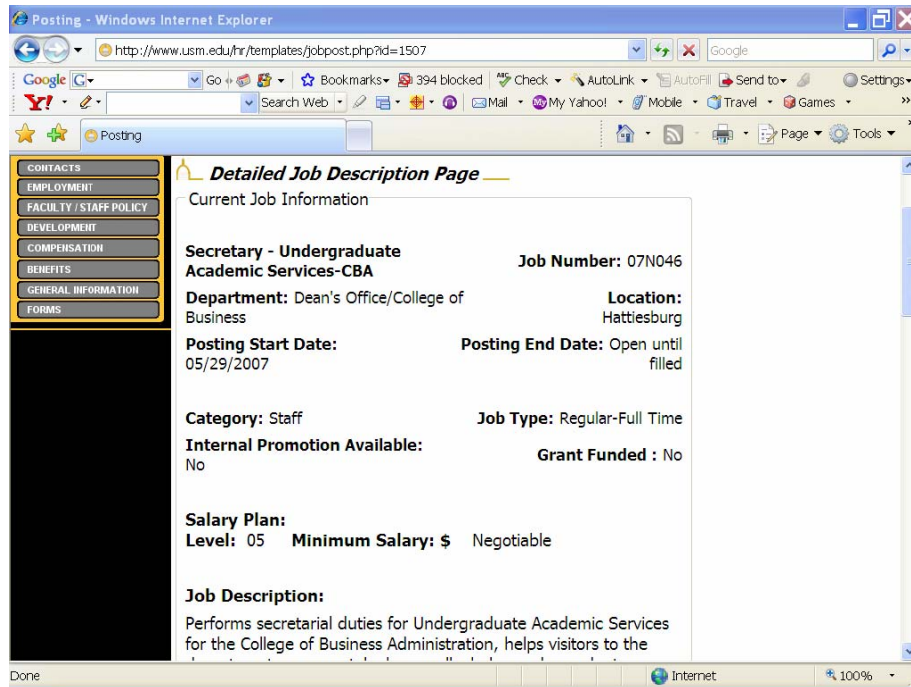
Posting - Windows Internet Explorer

http://www.usm.edu/hr/templates/jobpost.php?id=1507

Google

Google G Go Bookmarks 394 blocked Check AutoLink AutoFill Send to Settings

Y! Search Web Mail My Yahoo! Mobile Travel Games

Posting

Page Tools

CONTACTS
EMPLOYMENT
FACULTY / STAFF POLICY
DEVELOPMENT
COMPENSATION
BENEFITS
GENERAL INFORMATION
FORMS

Detailed Job Description Page

Current Job Information

Secretary - Undergraduate Academic Services-CBA

Job Number: 07N046

Department: Dean's Office/College of Business

Location: Hattiesburg

Posting Start Date: 05/29/2007

Posting End Date: Open until filled

Category: Staff

Job Type: Regular-Full Time

Internal Promotion Available: No

Grant Funded : No

Salary Plan:
Level: 05 Minimum Salary: $ Negotiable

Job Description:

Performs secretarial duties for Undergraduate Academic Services for the College of Business Administration, helps visitors to the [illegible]

Done

Internet

100%